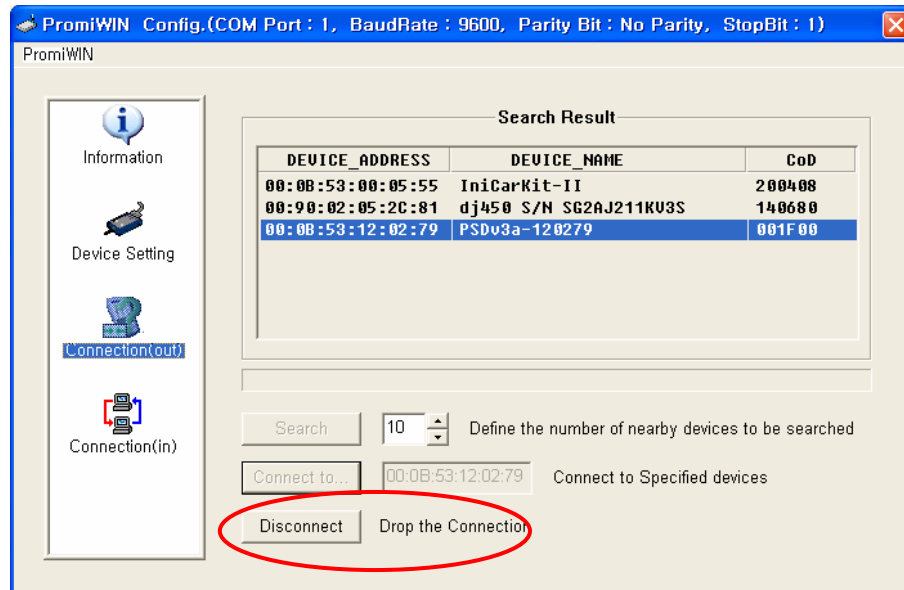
PromiWIN Config.(COM Port : 1, BaudRate : 9600, Parity Bit : No Parity, StopBit : 1)

PromiWIN

Information

Device Setting

Connection(out)

Connection(in)

Search Result

| DEVICE_ADDRESS | DEVICE_NAME | CoD |
|---|---|---|
| 00:0B:53:00:05:55 | IniCarKit-II | 200408 |
| 00:90:02:05:2C:81 | dj450 S/N SG2AJ211KV3S | 140680 |
| 00:0B:53:12:02:79 | PSDv3a-120279 | 001F00 |

Search 10 Define the number of nearby devices to be searched

Connect to... 00:0B:53:12:02:79 Connect to Specified devices

Disconnect Drop the Connectio